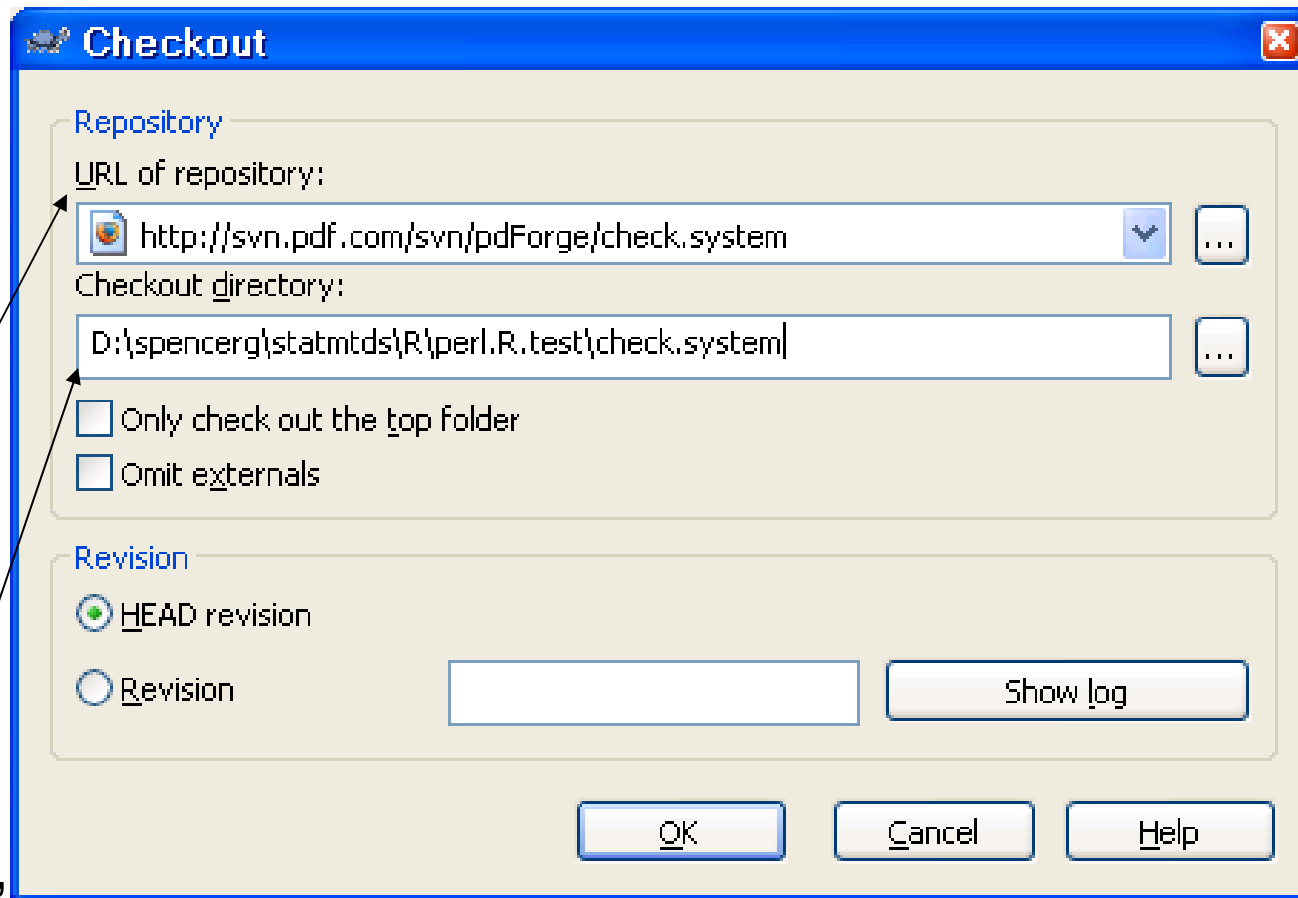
Checkout

Repository

URL of repository:

http://svn.pdf.com/svn/pdForge/check.system

...

Checkout directory:

D:\spencerg\statmtds\R\perl.R.test\check.system

...

Only check out the top folder

Omit externals

Revision

HEAD revision

Revision

Show log

OK

Cancel

Help